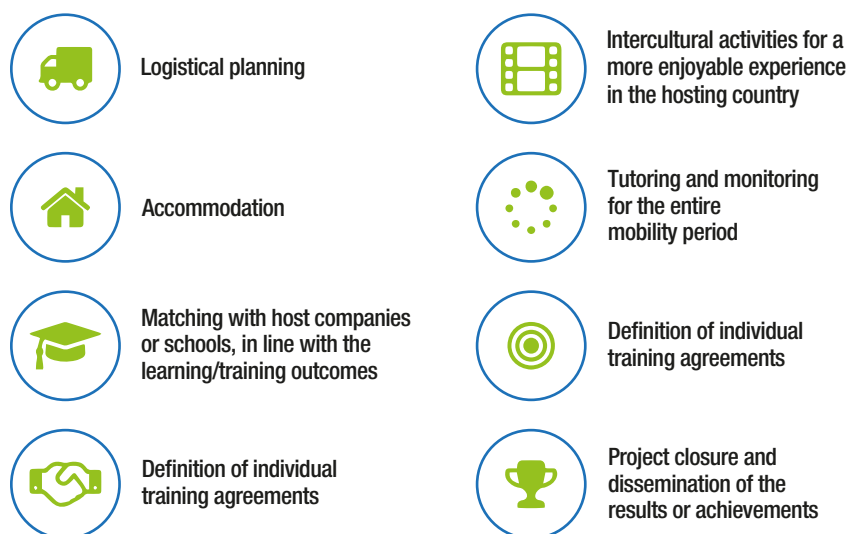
Logistical planning

Accommodation

Matching with host companies or schools, in line with the learning/training outcomes

Definition of individual training agreements

Intercultural activities for a more enjoyable experience in the hosting country

Tutoring and monitoring for the entire mobility period

Definition of individual training agreements

Project closure and dissemination of the results or achievements